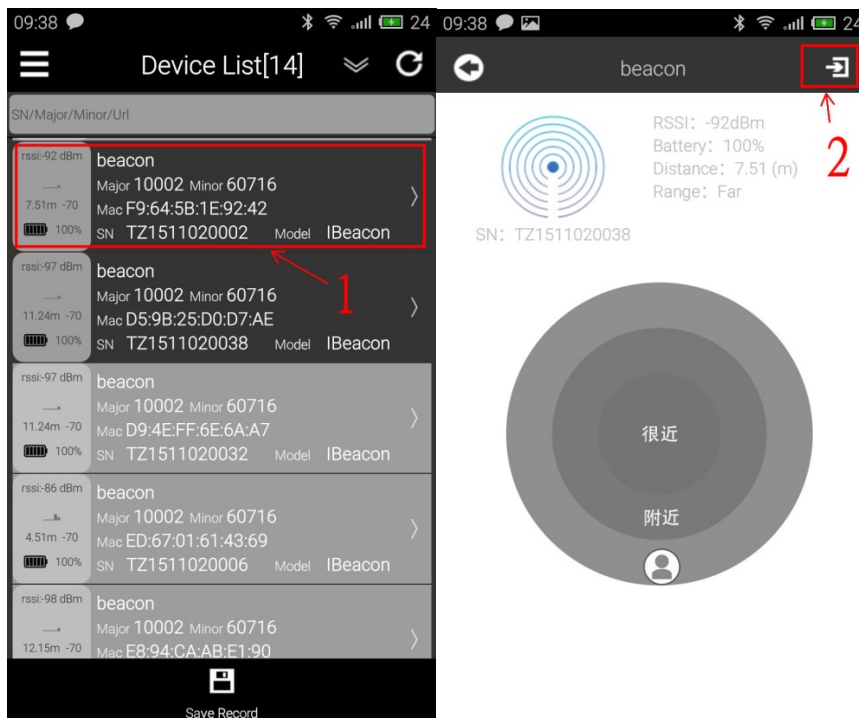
09:38 24

Device List[14]

SN/Major/Minor/Url

rssi:-92 dBm
7.51m -70
100%
beacon
Major 10002 Minor 60716
Mac F9:64:5B:1E:92:42
SN TZ1511020002 Model IBeacon

1

rssi:-97 dBm
11.24m -70
100%
beacon
Major 10002 Minor 60716
Mac D5:9B:25:D0:D7:AE
SN TZ1511020038 Model IBeacon

rssi:-97 dBm
11.24m -70
100%
beacon
Major 10002 Minor 60716
Mac D9:4E:FF:6E:6A:A7
SN TZ1511020032 Model IBeacon

rssi:-86 dBm
4.51m -70
100%
beacon
Major 10002 Minor 60716
Mac ED:67:01:61:43:69
SN TZ1511020006 Model IBeacon

rssi:-98 dBm
12.15m -70
beacon
Major 10002 Minor 60716
Mac E8:94:CA:AB:E1:90

Save Record

09:38 24

beacon

2

RSSI: -92dBm
Battery: 100%
Distance: 7.51 (m)
Range: Far

SN: TZ1511020038

很近

附近